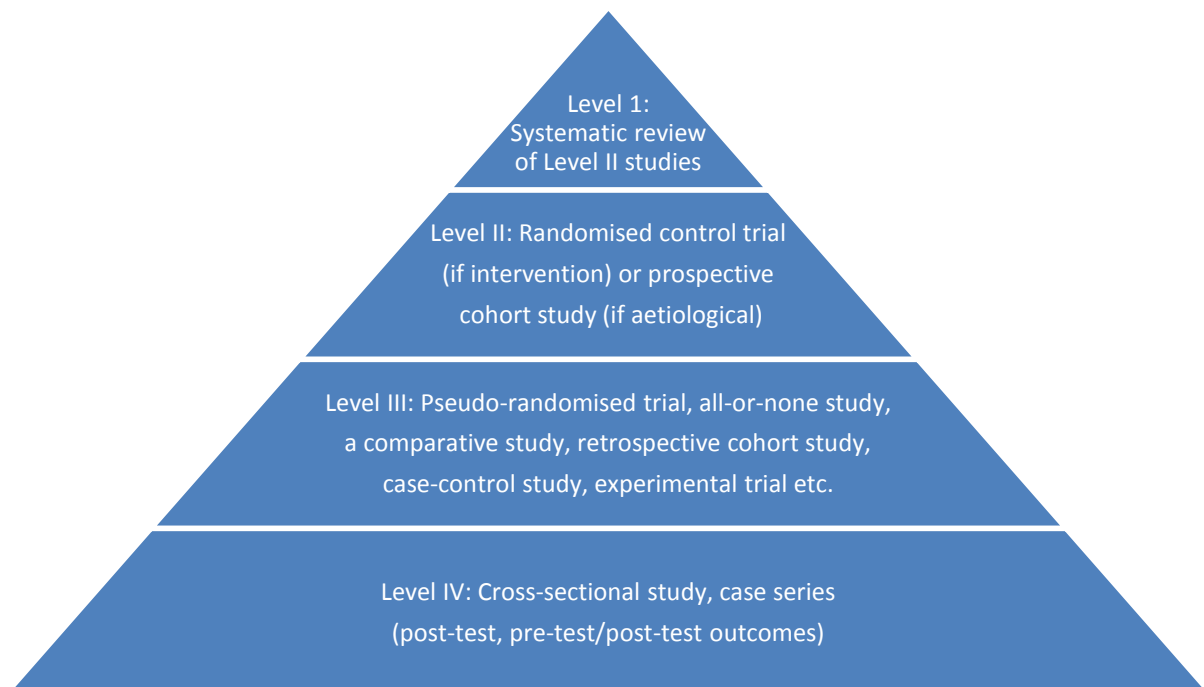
Level 1:
Systematic review of Level II studies

Level II: Randomised control trial (if intervention) or prospective cohort study (if aetiological)

Level III: Pseudo-randomised trial, all-or-none study, a comparative study, retrospective cohort study, case-control study, experimental trial etc.

Level IV: Cross-sectional study, case series (post-test, pre-test/post-test outcomes)